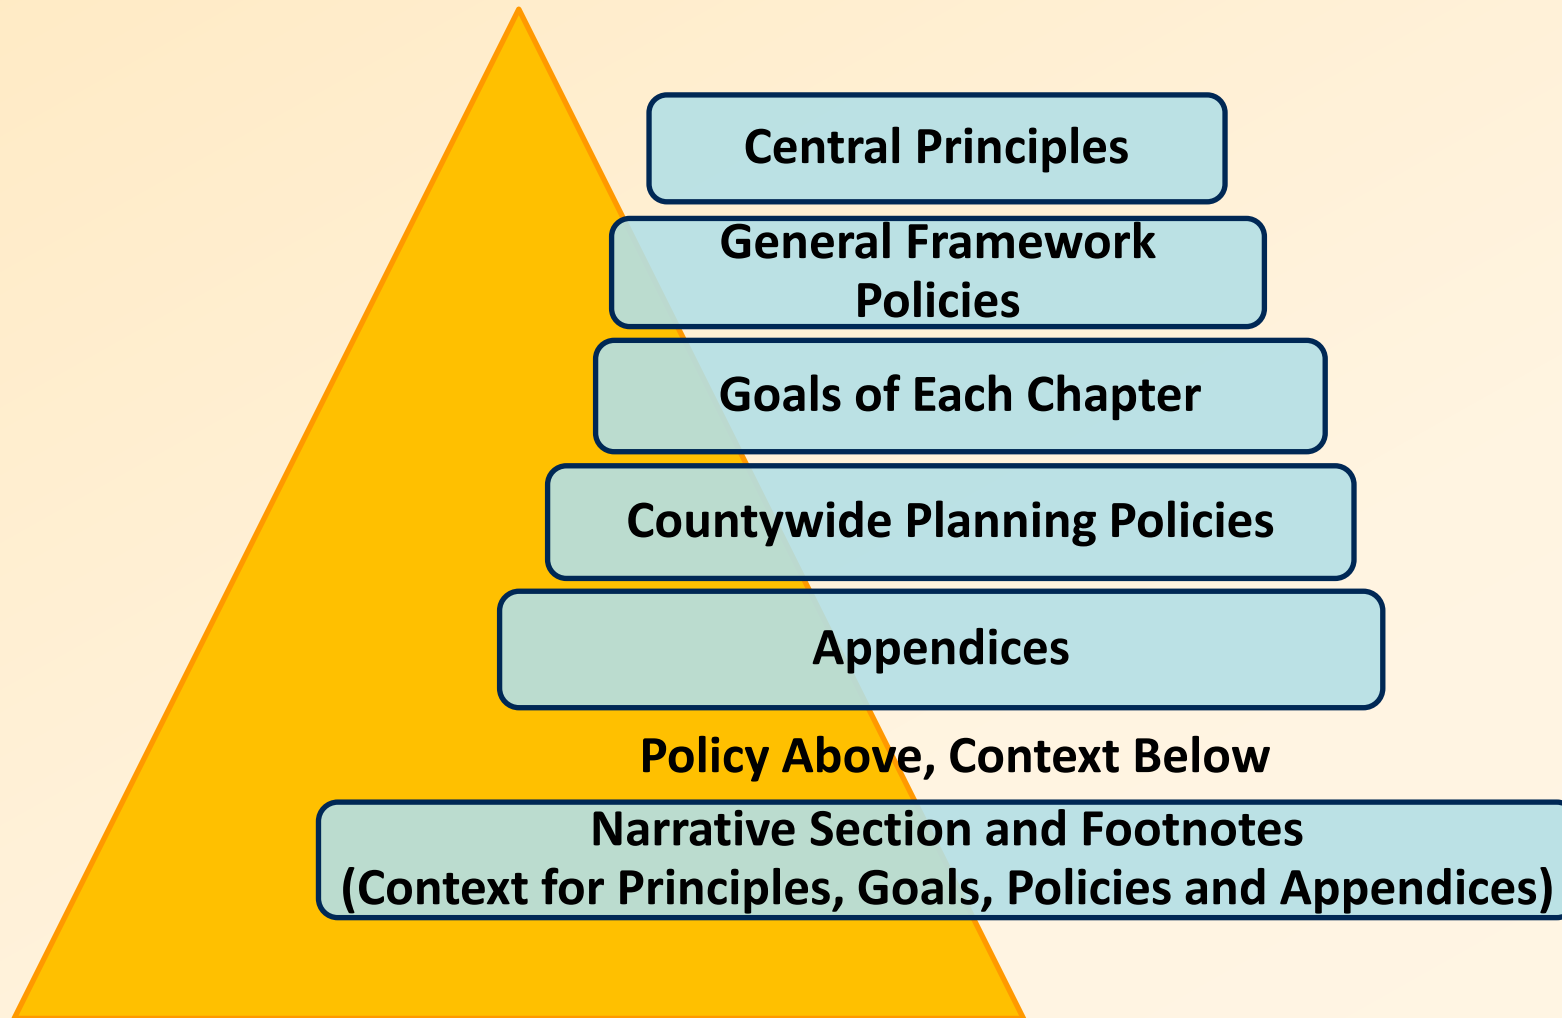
Central Principles

General Framework Policies

Goals of Each Chapter

Countywide Planning Policies

Appendices

Policy Above, Context Below

Narrative Section and Footnotes (Context for Principles, Goals, Policies and Appendices)